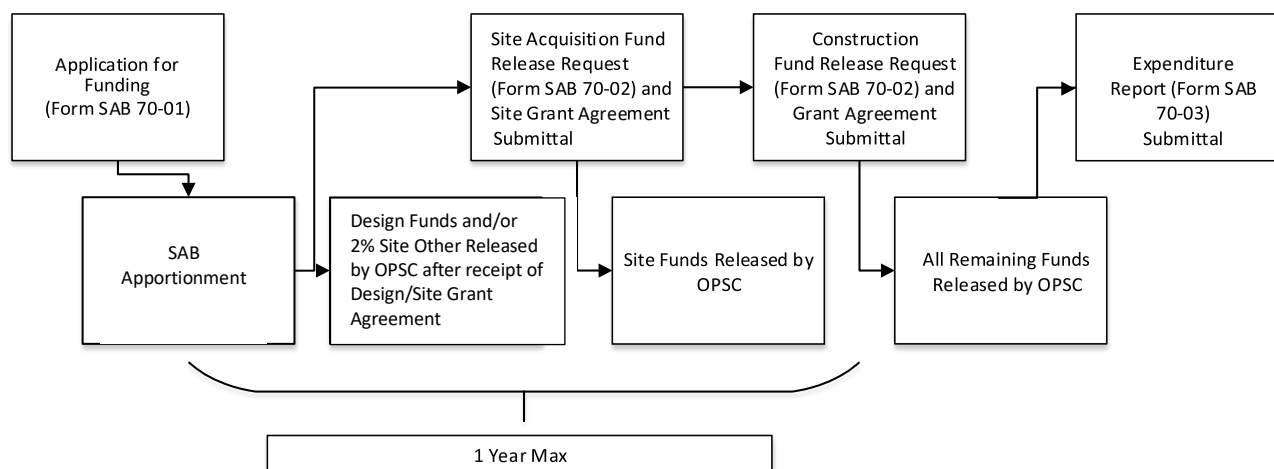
Application for Funding (Form SAB 70-01)

SAB Apportionment

Design Funds and/or 2% Site Other Released by OPSC after receipt of Design/Site Grant Agreement

Site Acquisition Fund Release Request (Form SAB 70-02) and Site Grant Agreement Submittal

Site Funds Released by OPSC

Construction Fund Release Request (Form SAB 70-02) and Grant Agreement Submittal

All Remaining Funds Released by OPSC

Expenditure Report (Form SAB 70-03) Submittal

1 Year Max